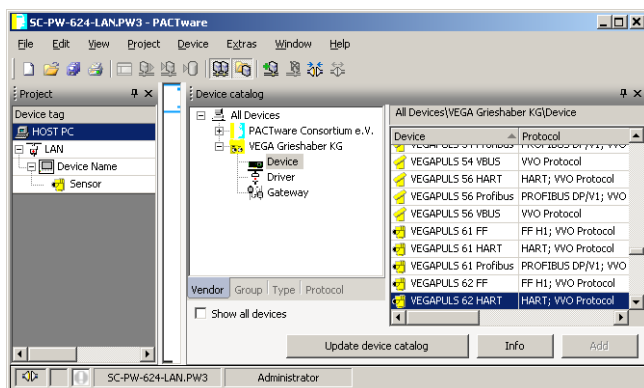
SC-PW-624-LAN.PW3 - PACTware

File Edit View Project Device Extras Window Help

Project

Device tag

HOST PC

LAN

Device Name

Sensor

Device catalog

All Devices

PACTware Consortium e.V.

VEGA Grieshaber KG

Device

Driver

Gateway

Vendor | Group | Type | Protocol

Show all devices

All Devices\VEGA Grieshaber KG\Device

| Device | Protocol |
|---|---|
| VEGAPULS 54 VBUS | VVO Protocol |
| VEGAPULS 56 HART | HART; VVO Protocol |
| VEGAPULS 56 Profibus | PROFIBUS DP/V1; VVO |
| VEGAPULS 56 VBUS | VVO Protocol |
| VEGAPULS 61 FF | FF H1; VVO Protocol |
| VEGAPULS 61 HART | HART; VVO Protocol |
| VEGAPULS 61 Profibus | PROFIBUS DP/V1; VVO |
| VEGAPULS 62 FF | FF H1; VVO Protocol |
| VEGAPULS 62 HART | HART; VVO Protocol |

Update device catalog

Info

Add

SC-PW-624-LAN.PW3

Administrator